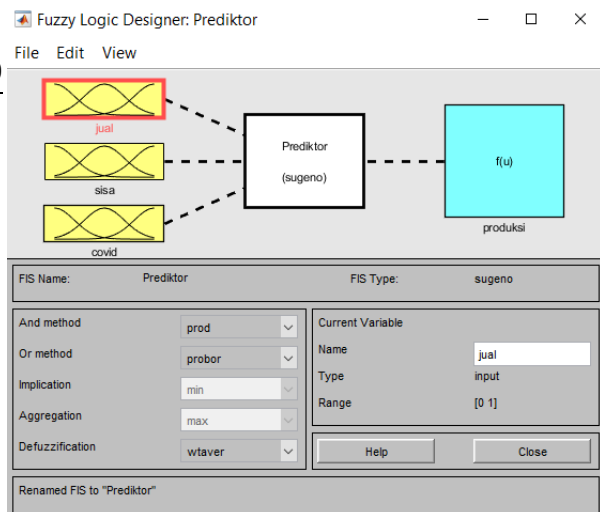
Fuzzy Logic Designer: Prediktor

File Edit View

jual

sisa

covid

Prediktor

(sugeno)

f(u)

produksi

FIS Name: Prediktor

FIS Type: sugeno

And method prod

Or method probor

Implication min

Aggregation max

Defuzzification wtaver

Current Variable

Name jual

Type input

Range [0 1]

Help

Close

Renamed FIS to "Prediktor"